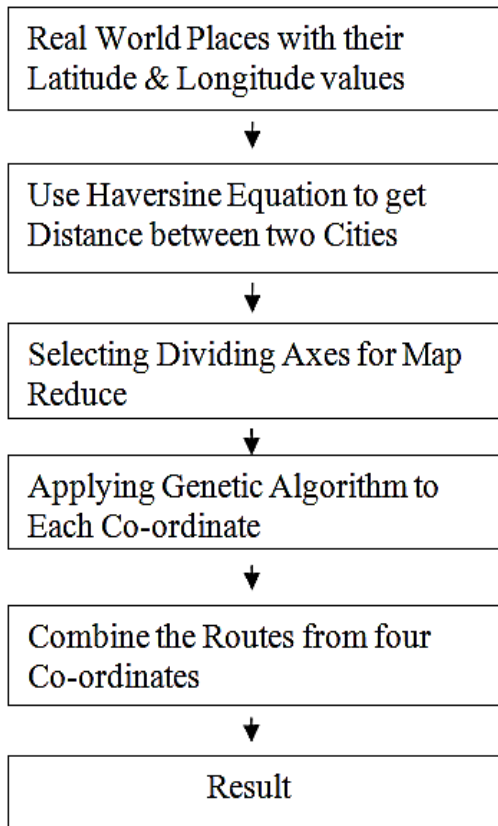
Real World Places with their Latitude & Longitude values

Use Haversine Equation to get Distance between two Cities

Selecting Dividing Axes for Map Reduce

Applying Genetic Algorithm to Each Co-ordinate

Combine the Routes from four Co-ordinates

Result